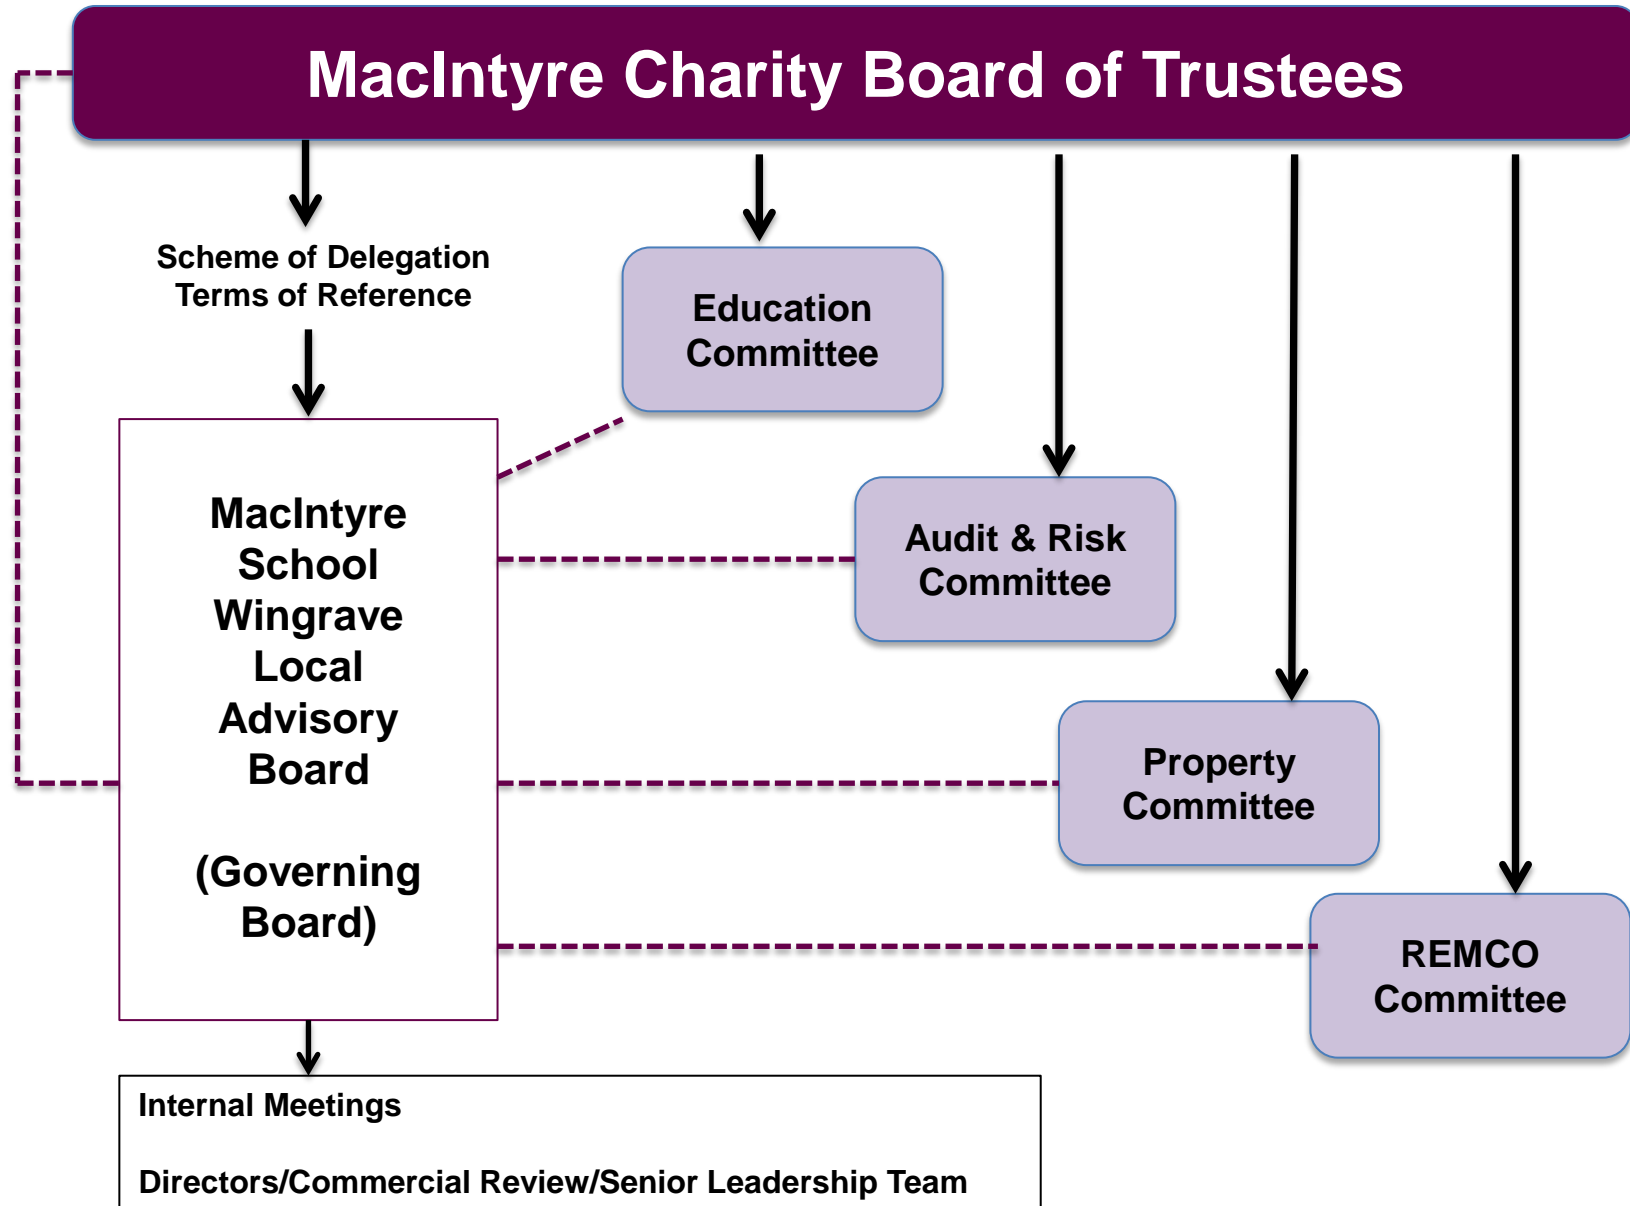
MacIntyre Charity Board of Trustees

Scheme of Delegation
Terms of Reference

Education Committee

MacIntyre School Wingrave Local Advisory Board

(Governing Board)

Audit & Risk Committee

Property Committee

REMCO Committee

Internal Meetings

Directors/Commercial Review/Senior Leadership Team